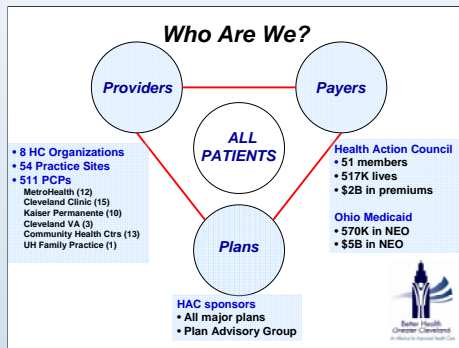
Who Are We?

Providers

Payers

ALL PATIENTS

Plans

• 8 HC Organizations
• 54 Practice Sites
• 511 PCPs
MetroHealth (12)
Cleveland Clinic (15)
Kaiser Permanente (10)
Cleveland VA (3)
Community Health Ctrs (13)
UH Family Practice (1)

Health Action Council
• 51 members
• 517K lives
• $2B in premiums

Ohio Medicaid
• 570K in NEO
• $5B in NEO

HAC sponsors
• All major plans
• Plan Advisory Group

Better Health Greater Cleveland
An Alliance for Improved Health Care